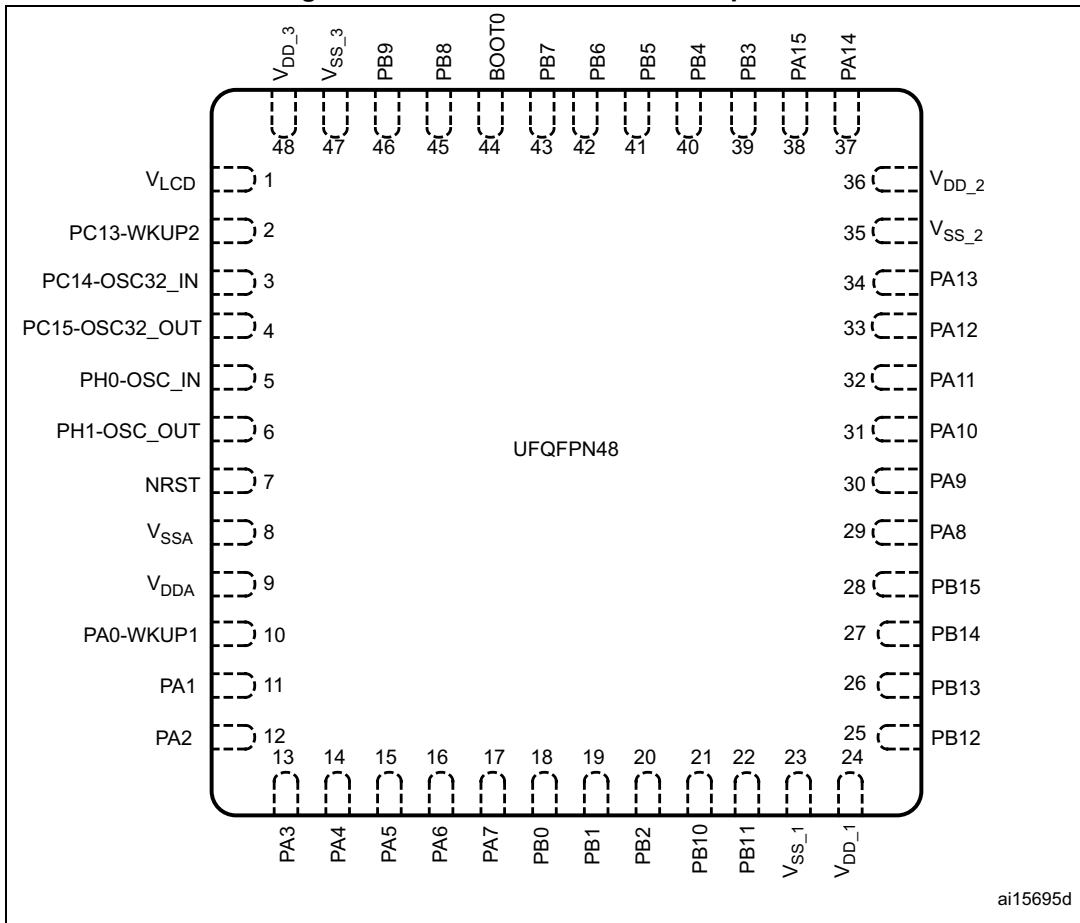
$V_{DD\_3}$ $V_{SS\_3}$ PB9 PB8 BOOT0 PB7 PB6 PB5 PB4 PB3 PA15 PA14

48 47 46 45 44 43 42 41 40 39 38 37

$V_{LCD}$ 1
PC13-WKUP2 2
PC14-OSC32_IN 3
PC15-OSC32_OUT 4
PH0-OSC_IN 5
PH1-OSC_OUT 6
NRST 7
$V_{SSA}$ 8
$V_{DDA}$ 9
PA0-WKUP1 10
PA1 11
PA2 12

36 $V_{DD\_2}$
35 $V_{SS\_2}$
34 PA13
33 PA12
32 PA11
31 PA10
30 PA9
29 PA8
28 PB15
27 PB14
26 PB13
25 PB12

UFQFPN48

13 14 15 16 17 18 19 20 21 22 23 24

PA3 PA4 PA5 PA6 PA7 PB0 PB1 PB2 PB10 PB11 $V_{SS\_1}$ $V_{DD\_1}$

ai15695d